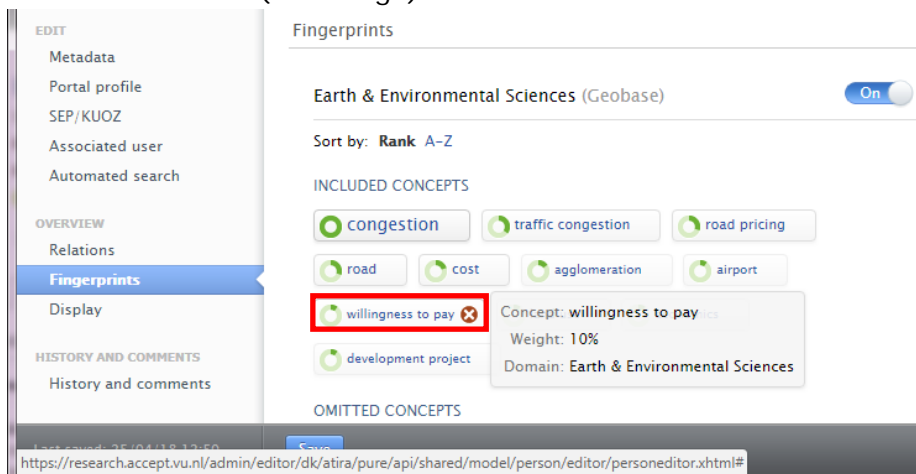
EDIT
Metadata
Portal profile
SEP/KUOZ
Associated user
Automated search

OVERVIEW
Relations
Fingerprints
Display

HISTORY AND COMMENTS
History and comments

Fingerprints

Earth & Environmental Sciences (Geobase)

On

Sort by: Rank A-Z

INCLUDED CONCEPTS

congestion
traffic congestion
road pricing
road
cost
agglomeration
airport
willingness to pay
development project

Concept: willingness to pay
Weight: 10%
Domain: Earth & Environmental Sciences

OMITTED CONCEPTS

Last saved: 25/04/18 12:50
Save

https://research.accept.vu.nl/admin/editor/dk/atira/pure/api/shared/model/person/editor/personeditor.xhtml#